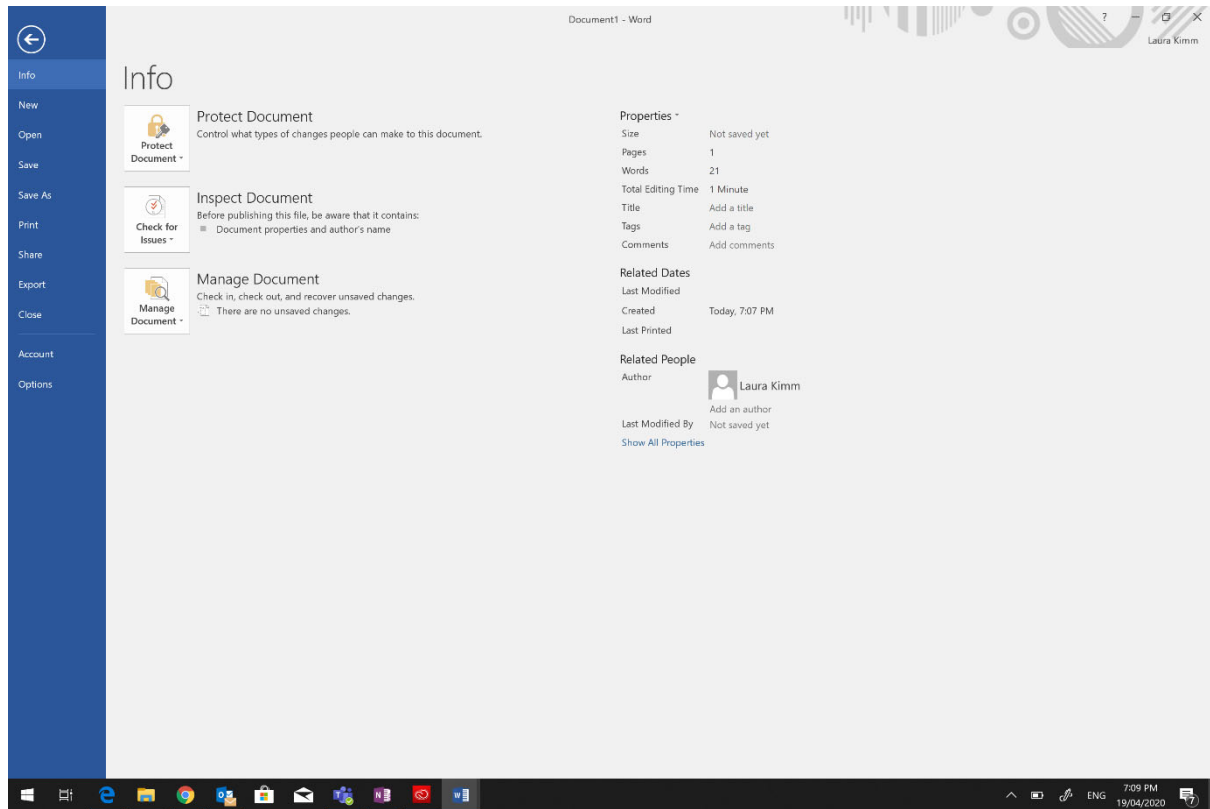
Document1 - Word

? Laura Kimm

Info
New
Open
Save
Save As
Print
Share
Export
Close
Account
Options

Info

Protect Document
Protect Document
Control what types of changes people can make to this document.

Check for Issues
Inspect Document
Before publishing this file, be aware that it contains:
Document properties and author's name

Manage Document
Manage Document
Check in, check out, and recover unsaved changes.
There are no unsaved changes.

Properties

| Size | Not saved yet |
|---|---|
| Pages | 1 |
| Words | 21 |
| Total Editing Time | 1 Minute |
| Title | Add a title |
| Tags | Add a tag |
| Comments | Add comments |

Related Dates

| Last Modified | |
|---|---|
| Created | Today, 7:07 PM |
| Last Printed | |

Related People

Author
Laura Kimm
Add an author
Last Modified By Not saved yet

Show All Properties

ENG 7:09 PM 19/04/2020